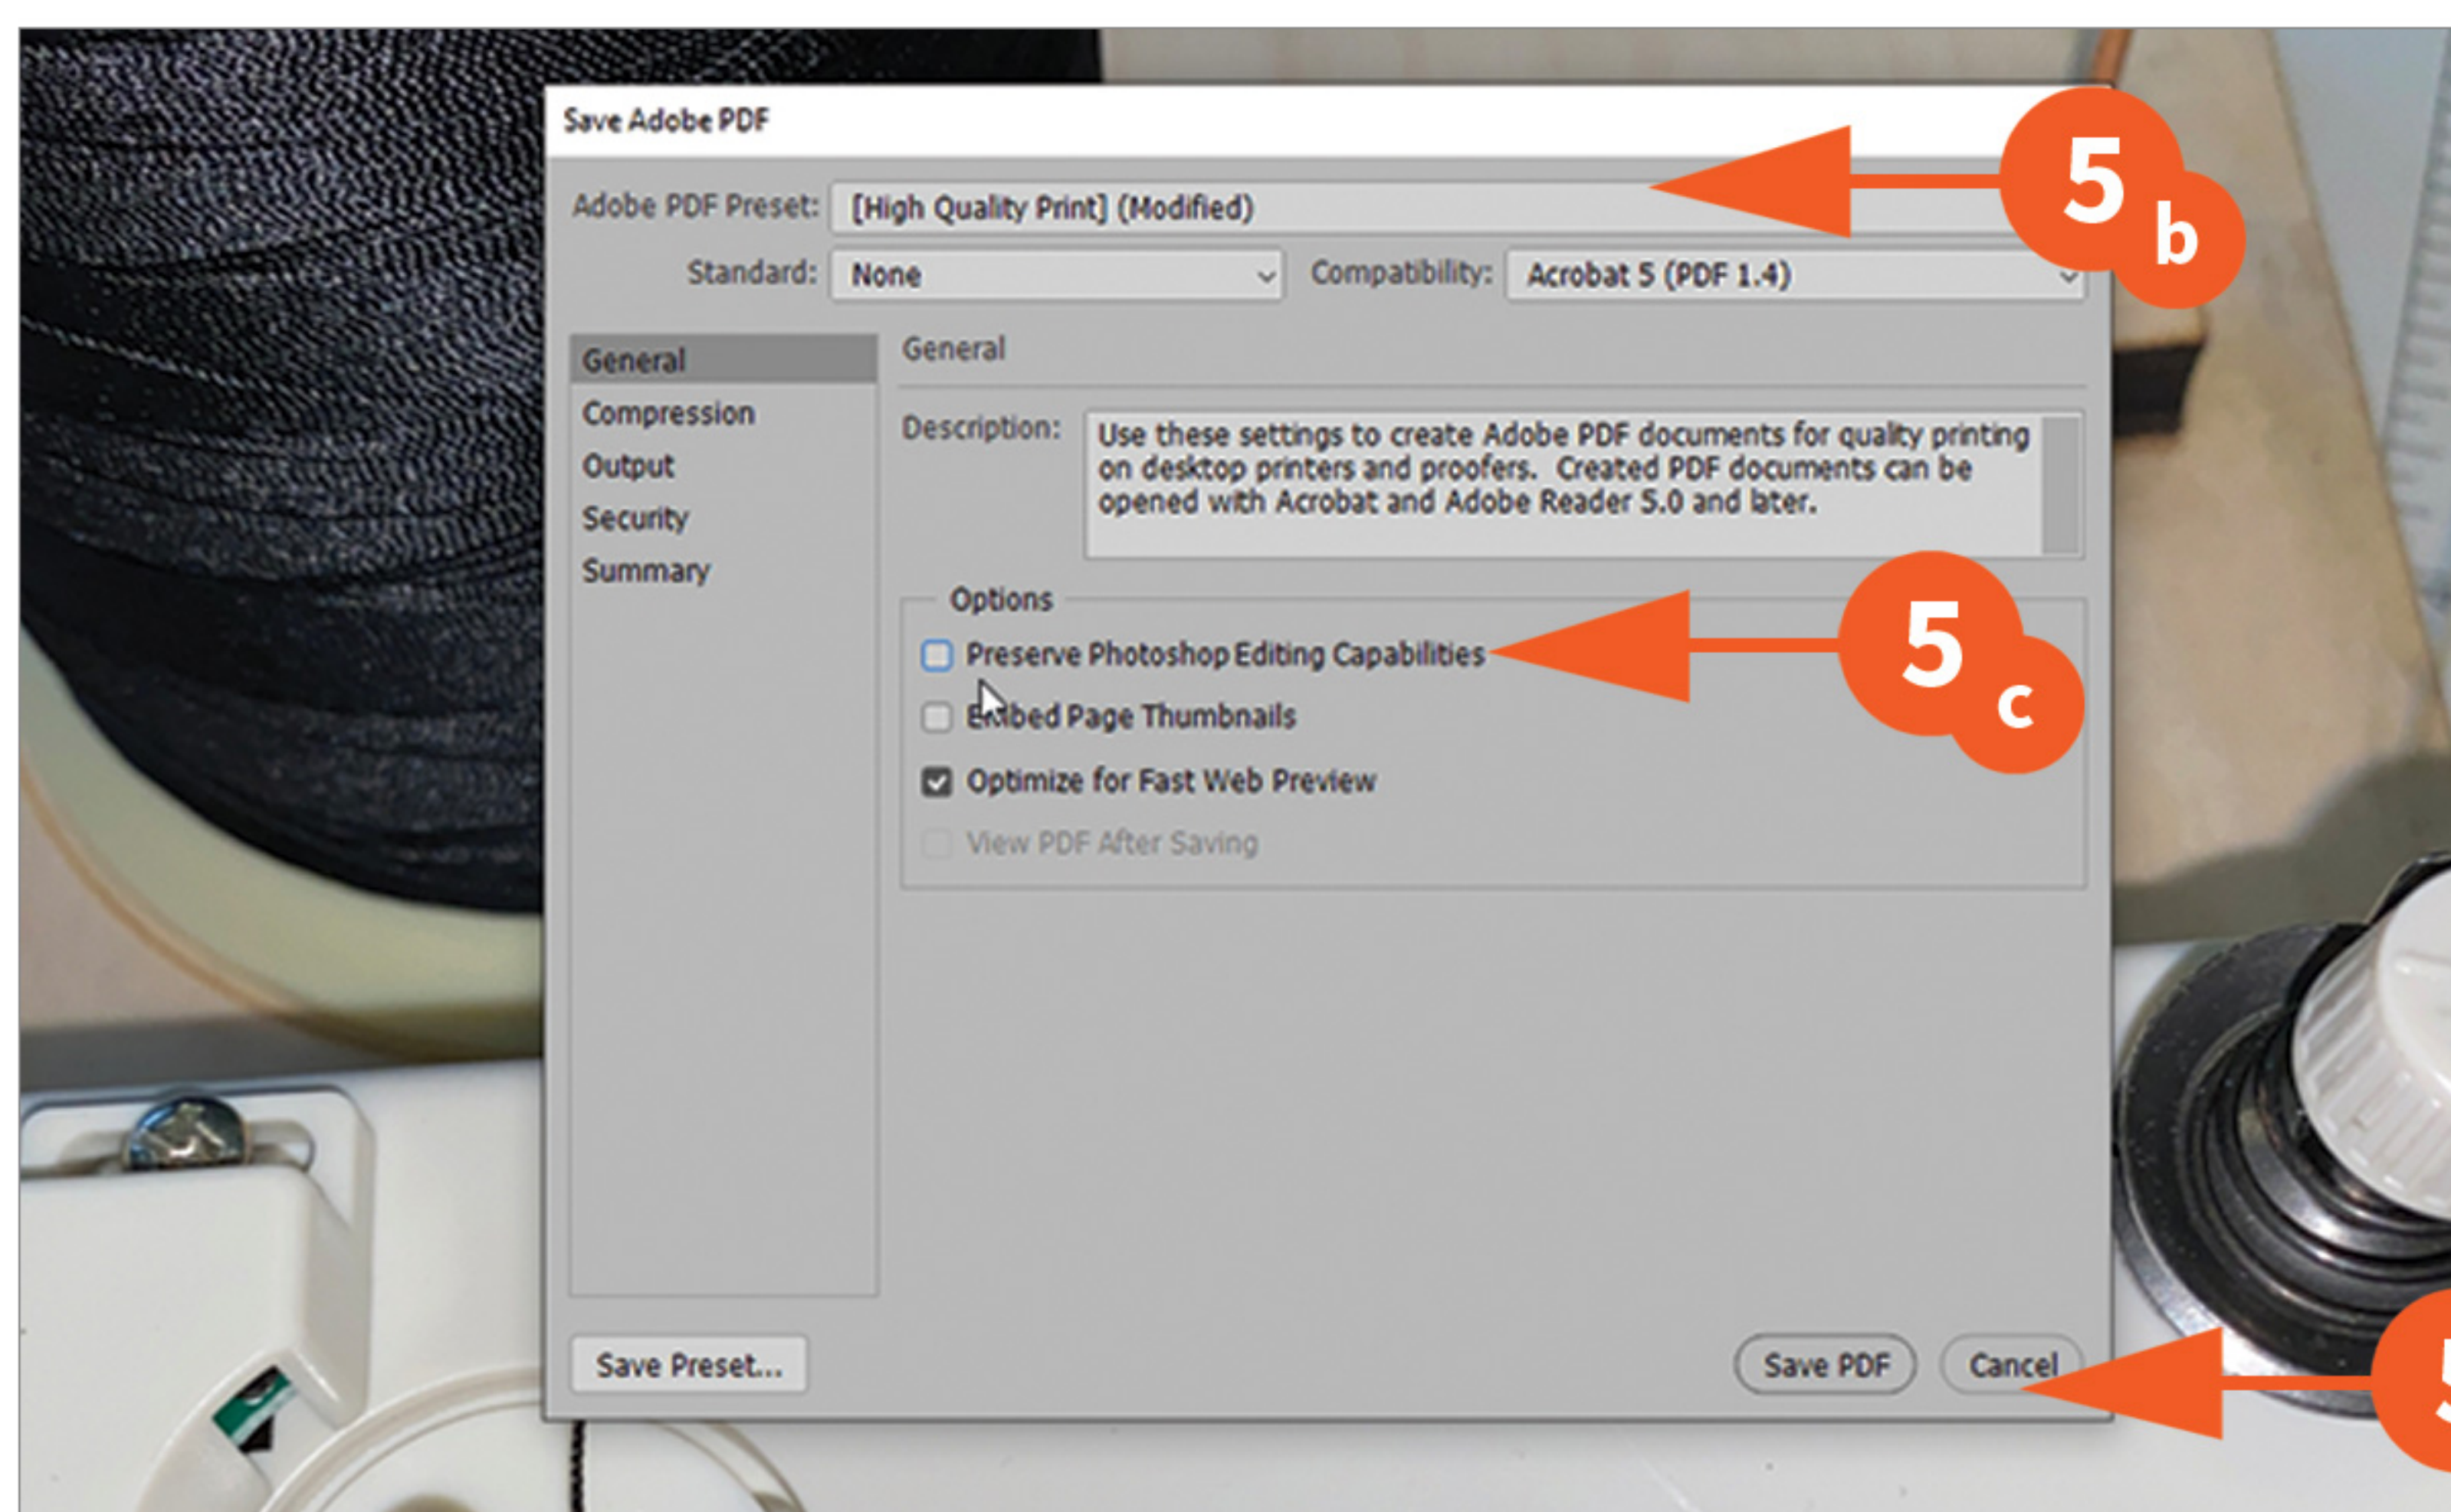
Save Adobe PDF

5b

Adobe PDF Preset: [High Quality Print] (Modified)

Standard: None

Compatibility: Acrobat 5 (PDF 1.4)

General
Compression
Output
Security
Summary

General

Description: Use these settings to create Adobe PDF documents for quality printing on desktop printers and proofers. Created PDF documents can be opened with Acrobat and Adobe Reader 5.0 and later.

Options

Preserve Photoshop Editing Capabilities

5c

Embed Page Thumbnails

Optimize for Fast Web Preview

View PDF After Saving

Save Preset...

Save PDF

Cancel

5